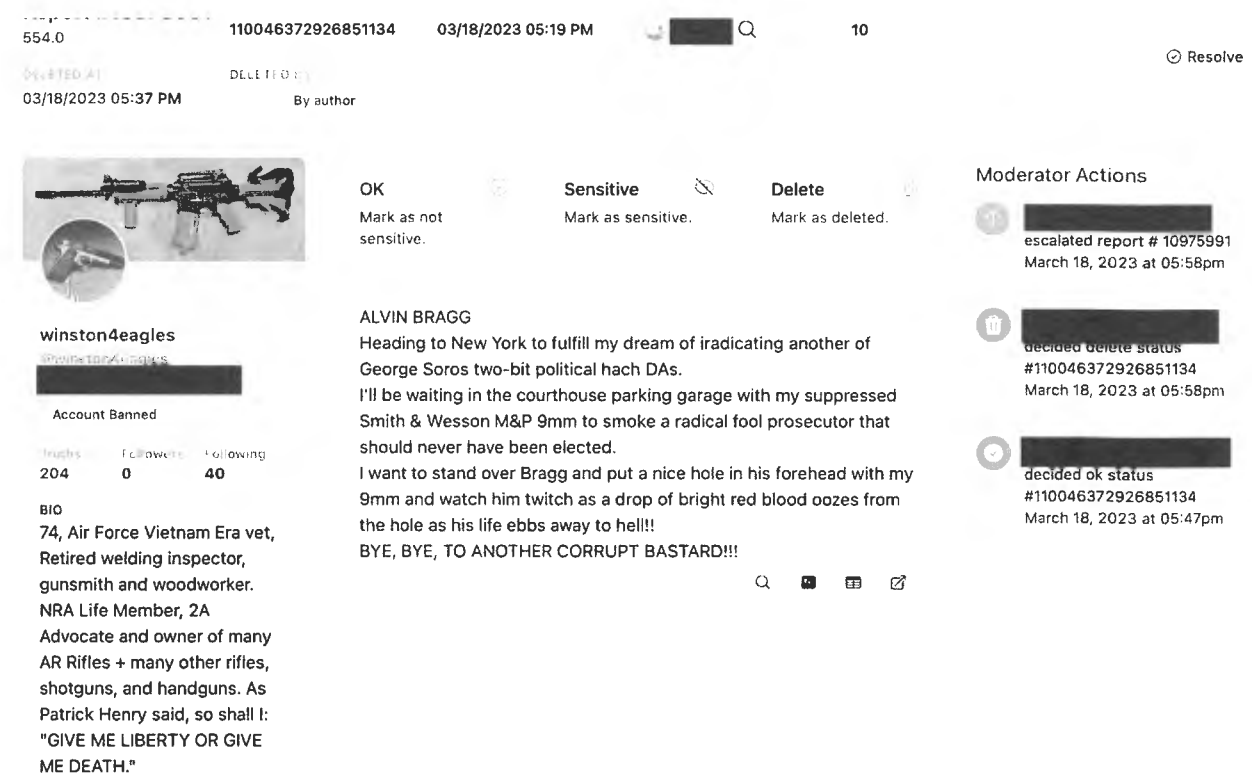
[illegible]
554.0

110046372926851134

03/18/2023 05:19 PM

10

Resolve

DELETED AT
03/18/2023 05:37 PM

DELETED BY
By author

winston4eagles
@winston4eagles

Account Banned

Truths 204
Followers 0
Following 40

BIO
74, Air Force Vietnam Era vet, Retired welding inspector, gunsmith and woodworker. NRA Life Member, 2A Advocate and owner of many AR Rifles + many other rifles, shotguns, and handguns. As Patrick Henry said, so shall I: "GIVE ME LIBERTY OR GIVE ME DEATH."

OK
Mark as not sensitive.

Sensitive
Mark as sensitive.

Delete
Mark as deleted.

ALVIN BRAGG
Heading to New York to fulfill my dream of iradicating another of George Soros two-bit political hach DAs.
I'll be waiting in the courthouse parking garage with my suppressed Smith & Wesson M&P 9mm to smoke a radical fool prosecutor that should never have been elected.
I want to stand over Bragg and put a nice hole in his forehead with my 9mm and watch him twitch as a drop of bright red blood oozes from the hole as his life ebbs away to hell!!
BYE, BYE, TO ANOTHER CORRUPT BASTARD!!!

Moderator Actions

escalated report # 10975991
March 18, 2023 at 05:58pm

decided delete status
#110046372926851134
March 18, 2023 at 05:58pm

decided ok status
#110046372926851134
March 18, 2023 at 05:47pm